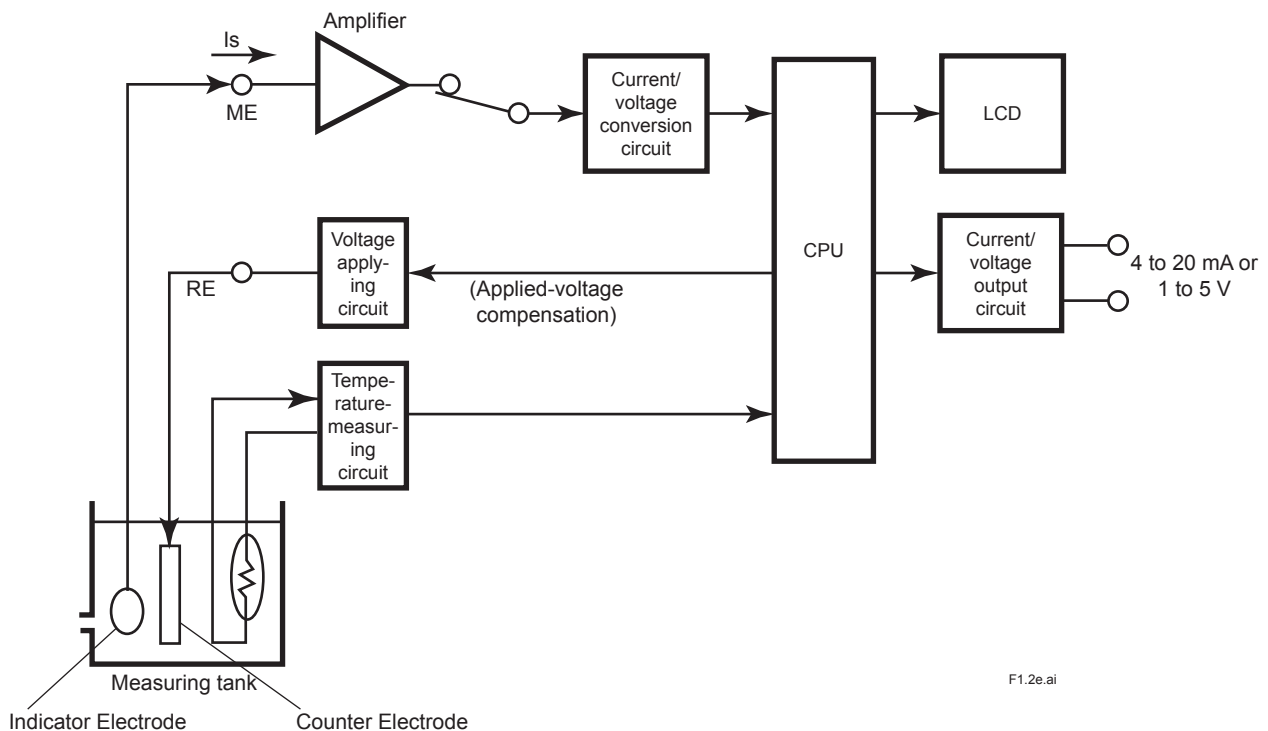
Amplifier

Is

ME

Current/ voltage conversion circuit

LCD

CPU

Voltage applying circuit

RE

(Applied-voltage compensation)

Current/ voltage output circuit

4 to 20 mA or 1 to 5 V

Temperature-measuring circuit

Measuring tank

Indicator Electrode

Counter Electrode

F1.2e.ai